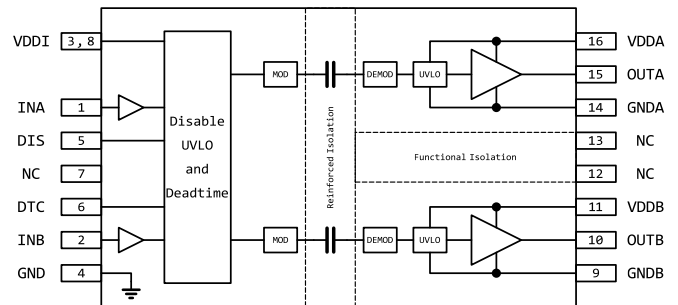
VDDI 3, 8
INA 1
DIS 5
NC 7
DTC 6
INB 2
GND 4

Disable
UVLO
and
Deadtime

MOD
MOD

Reinforced Isolation

DEMOD UVLO
DEMOD UVLO

Functional Isolation

16 VDDA
15 OUTA
14 GNDA
13 NC
12 NC
11 VDDB
10 OUTB
9 GNDB